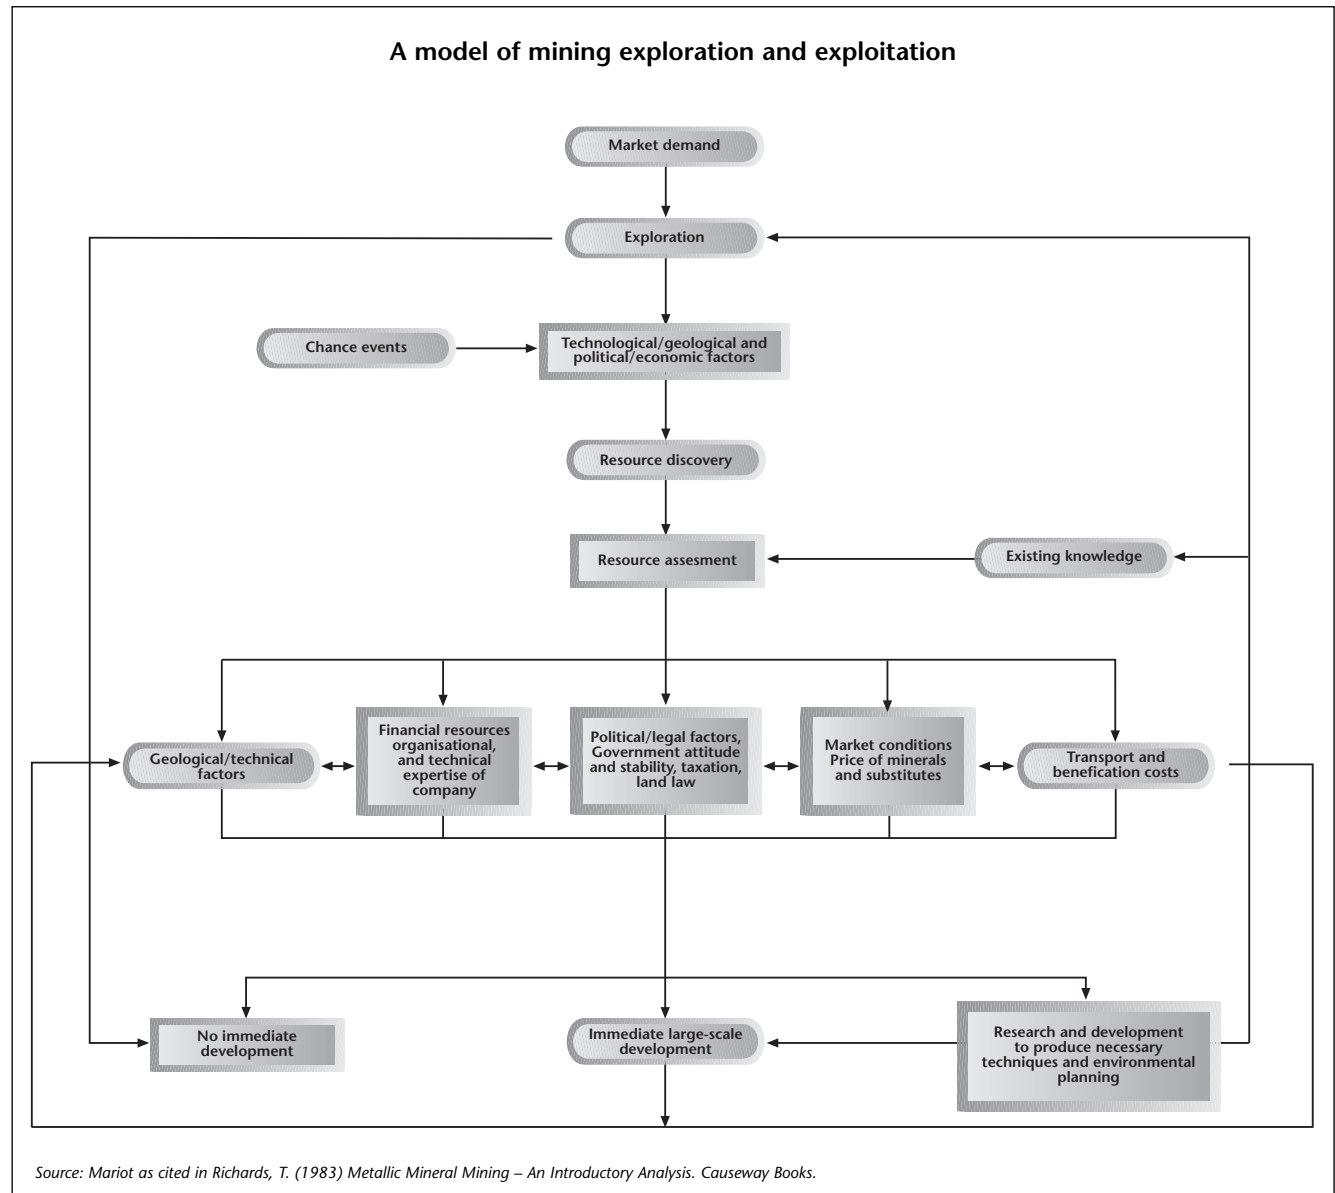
A model of mining exploration and exploitation

Market demand

Exploration

Chance events

Technological/geological and political/economic factors

Resource discovery

Resource assesment

Existing knowledge

Geological/technical factors

Financial resources organisational, and technical expertise of company

Political/legal factors, Government attitude and stability, taxation, land law

Market conditions Price of minerals and substitutes

Transport and benefication costs

No immediate development

Immediate large-scale development

Research and development to produce necessary techniques and environmental planning

Source: Mariot as cited in Richards, T. (1983) Metallic Mineral Mining – An Introductory Analysis. Causeway Books.